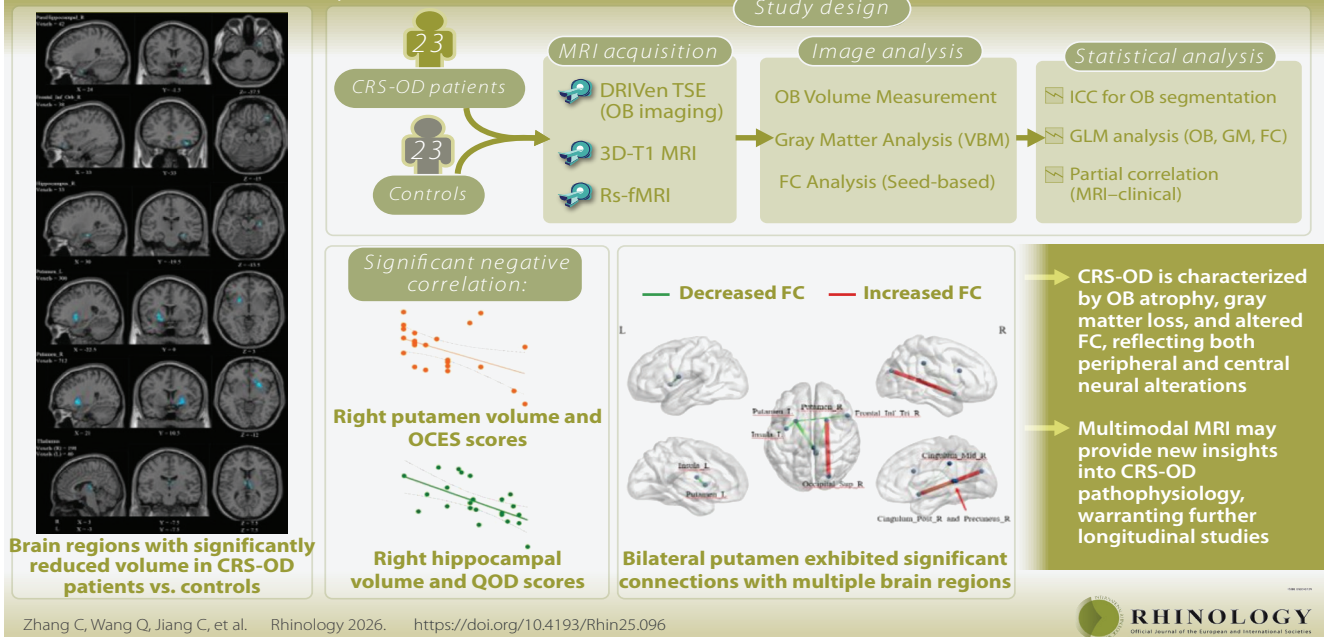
Study design

23
CRS-OD patients

23
Controls

MRI acquisition
DRIVen TSE (OB imaging)
3D-T1 MRI
Rs-fMRI

Image analysis
OB Volume Measurement
Gray Matter Analysis (VBM)
FC Analysis (Seed-based)

Statistical analysis
ICC for OB segmentation
GLM analysis (OB, GM, FC)
Partial correlation (MRI–clinical)

ParaHippocampal_R
Hippocampus_R
Putamen_L
Putamen_R
Thalamus

Brain regions with significantly reduced volume in CRS-OD patients vs. controls

Significant negative correlation:

Right putamen volume and OCES scores

Right hippocampal volume and QOD scores

Decreased FC
Increased FC

L
R
Putamen_L
Putamen_R
Frontal_Inf_Tri_R
Insula_L
Occipital_Sup_R
Insula_L
Putamen_L
Cingulum_Mid_R
Cingulum_Post_R and Precuneus_R

Bilateral putamen exhibited significant connections with multiple brain regions

CRS-OD is characterized by OB atrophy, gray matter loss, and altered FC, reflecting both peripheral and central neural alterations

Multimodal MRI may provide new insights into CRS-OD pathophysiology, warranting further longitudinal studies

Zhang C, Wang Q, Jiang C, et al. Rhinology 2026. https://doi.org/10.4193/Rhin25.096

RHINOLOGY
Official Journal of the European and International Societies